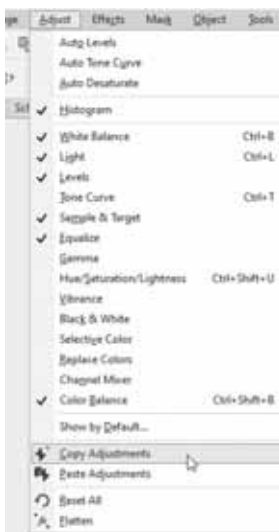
ge Adjust Effects Mask Object Tools

Auto Levels
Auto Tone Curve
Auto Desaturate

Histogram

White Balance Ctrl+B
Light Ctrl+L
Levels
Tone Curve Ctrl+T
Sample & Target
Equalize
Gamma
Hue/Saturation/Lightness Ctrl+Shift+U
Vibrance
Black & White
Selective Color
Replace Colors
Channel Mixer
Color Balance Ctrl+Shift+B

Show by Default...

Copy Adjustments
Paste Adjustments

Reset All
Flatten